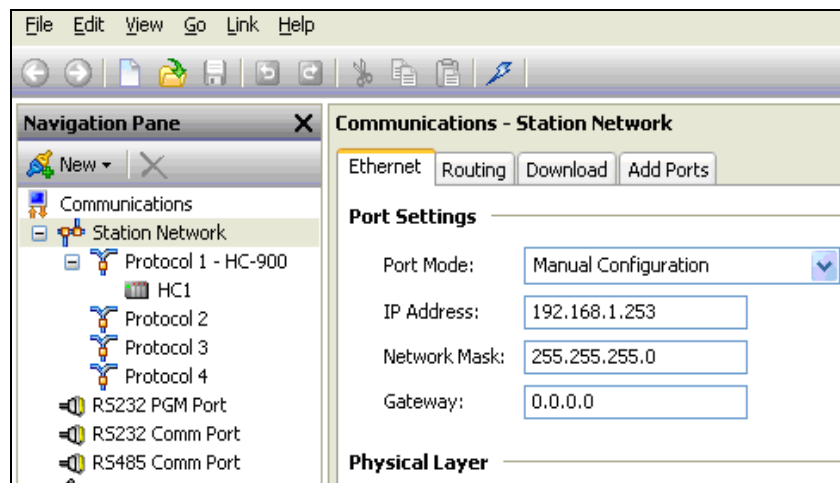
File Edit View Go Link Help

Navigation Pane

New

Communications
Station Network
Protocol 1 - HC-900
HC1
Protocol 2
Protocol 3
Protocol 4
RS232 PGM Port
RS232 Comm Port
RS485 Comm Port

Communications - Station Network

Ethernet | Routing | Download | Add Ports

Port Settings

Port Mode: Manual Configuration

IP Address: 192.168.1.253

Network Mask: 255.255.255.0

Gateway: 0.0.0.0

Physical Layer